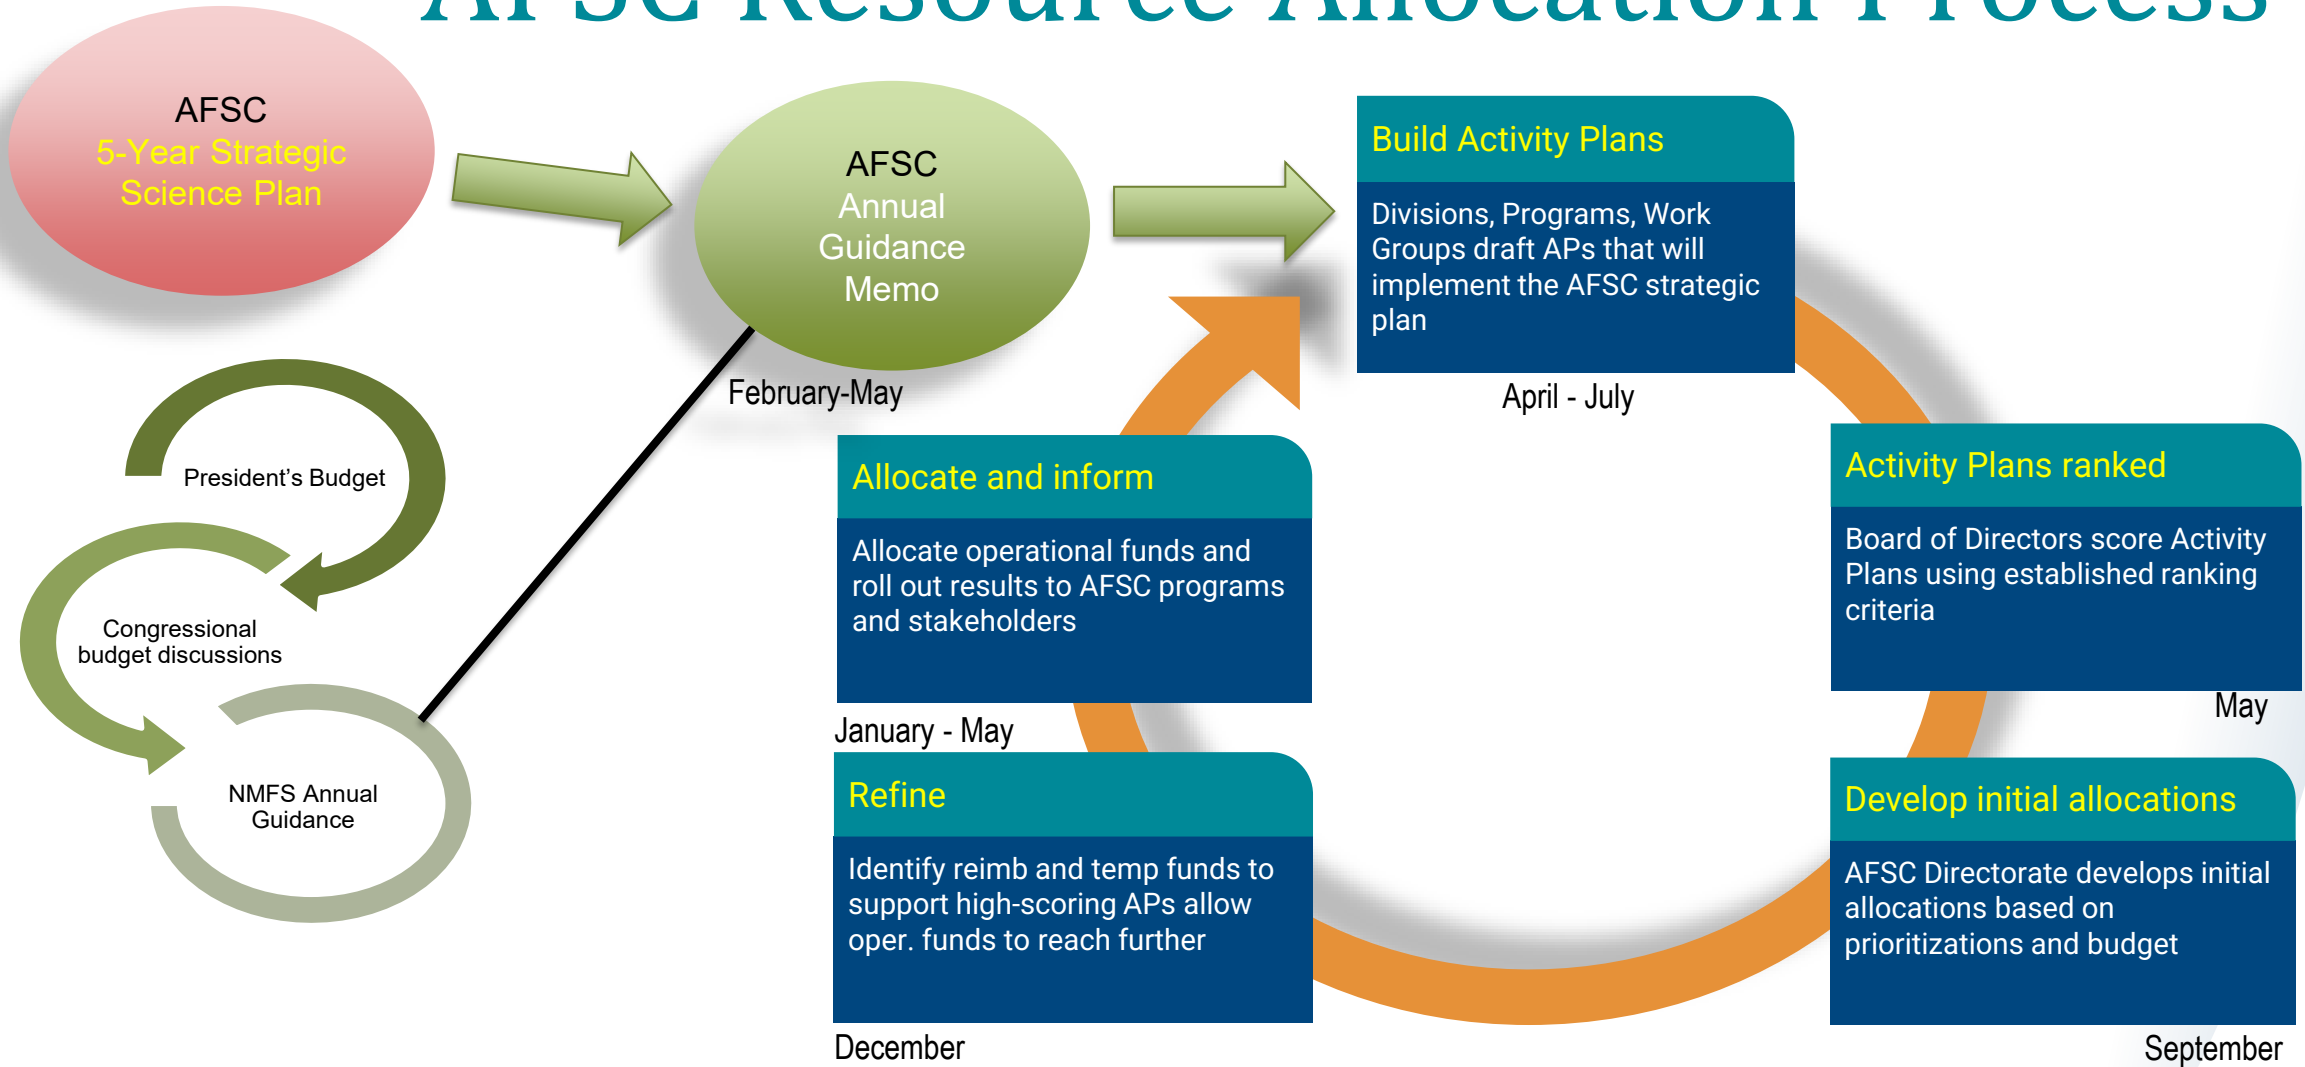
AFSC Resource Allocation Process

AFSC
5-Year Strategic Science Plan

AFSC
Annual Guidance Memo

February-May

Build Activity Plans

Divisions, Programs, Work Groups draft APs that will implement the AFSC strategic plan

April - July

President's Budget

Congressional budget discussions

NMFS Annual Guidance

Allocate and inform

Allocate operational funds and roll out results to AFSC programs and stakeholders

January - May

Activity Plans ranked

Board of Directors score Activity Plans using established ranking criteria

May

Refine

Identify reimb and temp funds to support high-scoring APs allow oper. funds to reach further

December

Develop initial allocations

AFSC Directorate develops initial allocations based on prioritizations and budget

September